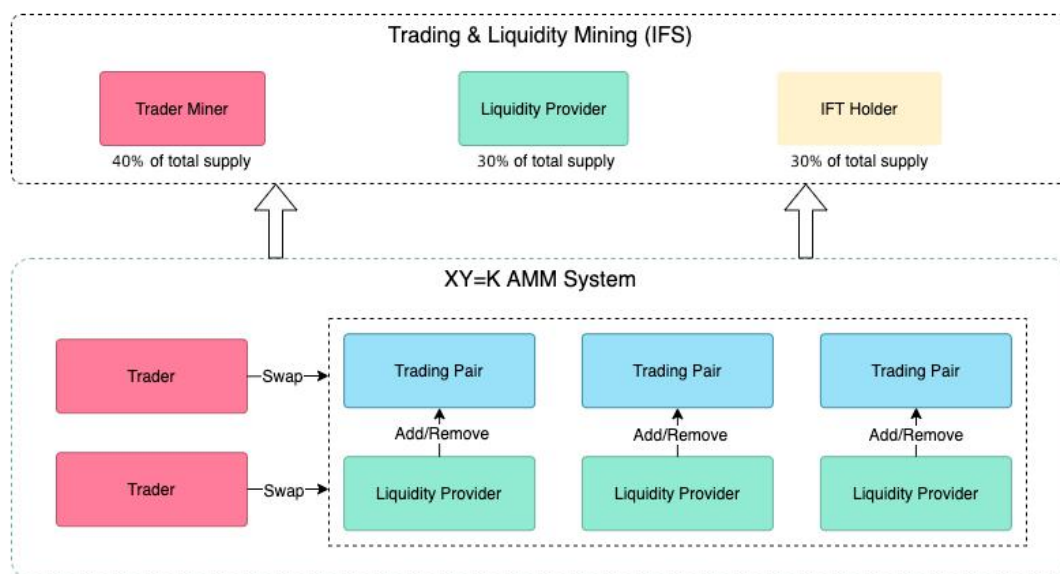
Trading & Liquidity Mining (IFS)

Trader Miner
40% of total supply

Liquidity Provider
30% of total supply

IFT Holder
30% of total supply

XY=K AMM System

Trader
Swap

Trader
Swap

Trading Pair
Add/Remove
Liquidity Provider

Trading Pair
Add/Remove
Liquidity Provider

Trading Pair
Add/Remove
Liquidity Provider